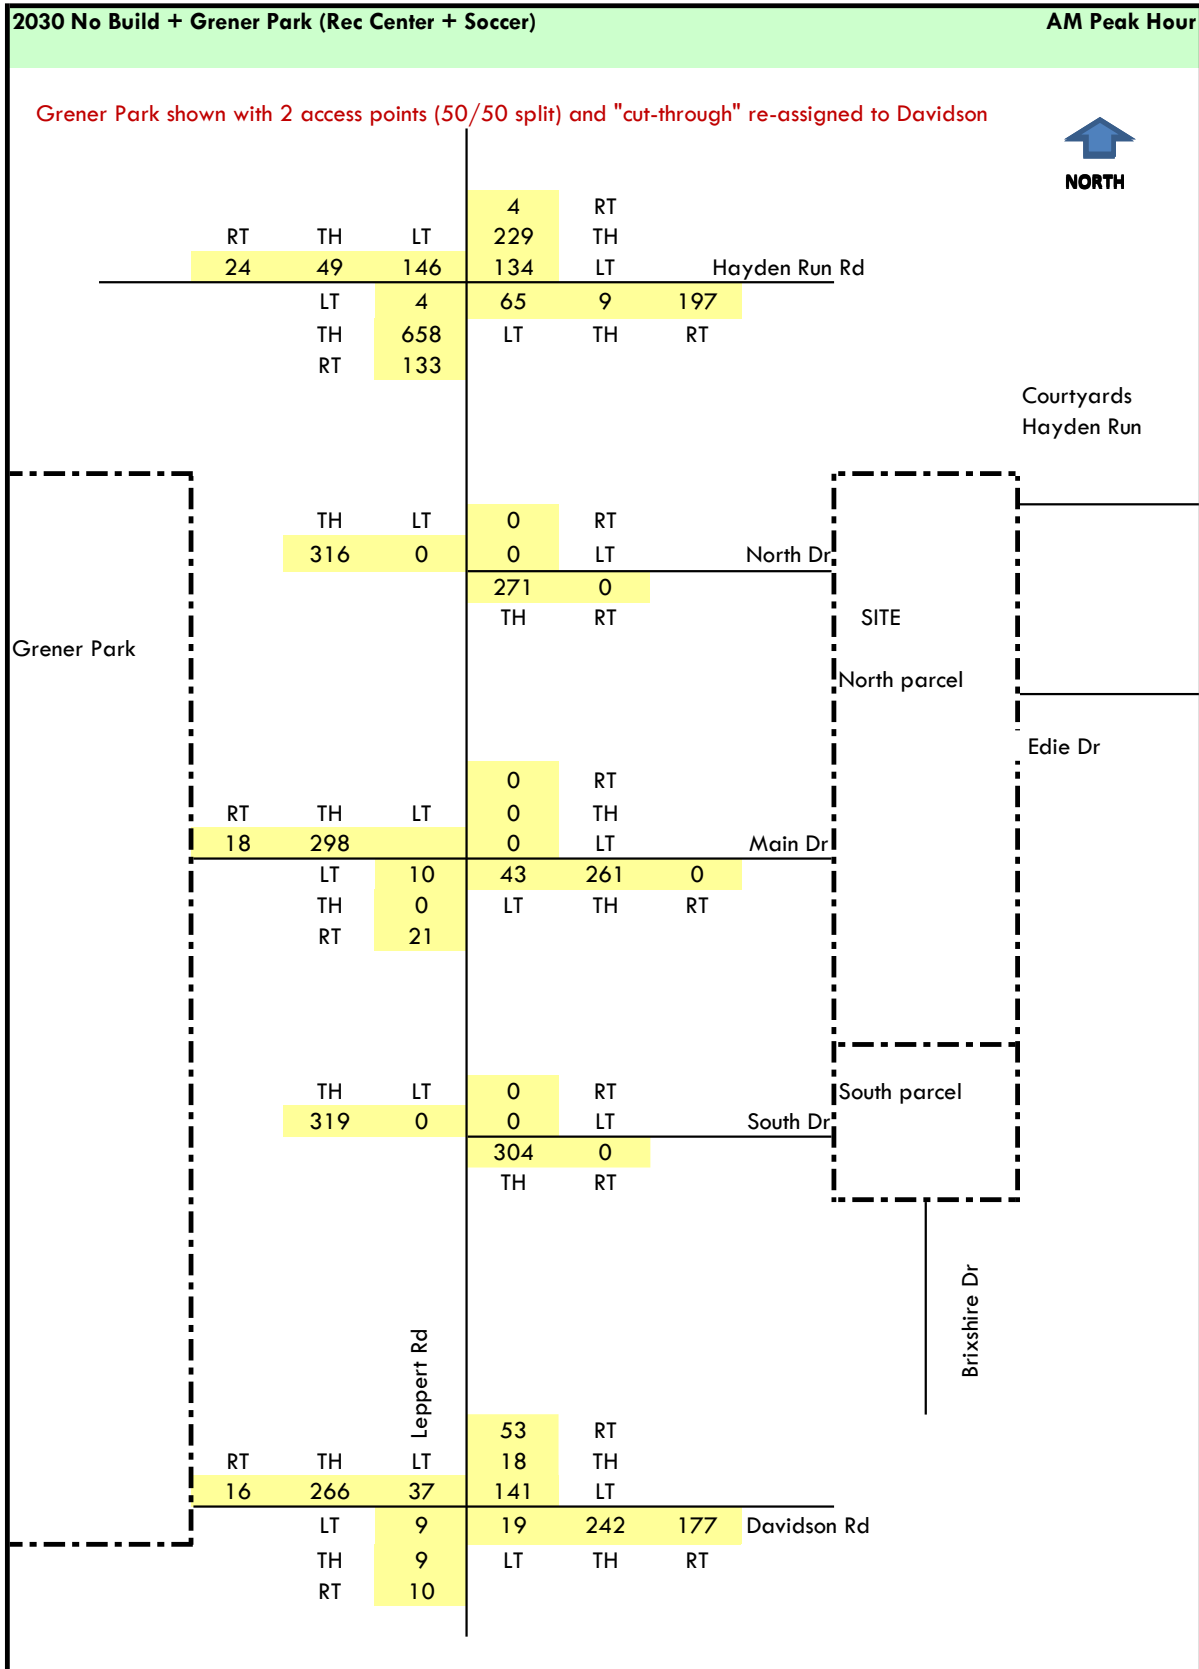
2030 No Build + Grener Park (Rec Center + Soccer)

AM Peak Hour

Grener Park shown with 2 access points (50/50 split) and "cut-through" re-assigned to Davidson

NORTH

4 RT
RT TH LT 229 TH
24 49 146 134 LT Hayden Run Rd
LT 4 65 9 197
TH 658 LT TH RT
RT 133

Courtyards Hayden Run

TH LT 0 RT
316 0 0 LT North Dr
271 0
TH RT

SITE

Grener Park

North parcel

Edie Dr

0 RT
RT TH LT 0 TH
18 298 0 LT Main Dr
LT 10 43 261 0
TH 0 LT TH RT
RT 21

TH LT 0 RT
319 0 0 LT South Dr
304 0
TH RT

South parcel

Brixshire Dr

Leppert Rd

53 RT
RT TH LT 18 TH
16 266 37 141 LT
LT 9 19 242 177 Davidson Rd
TH 9 LT TH RT
RT 10